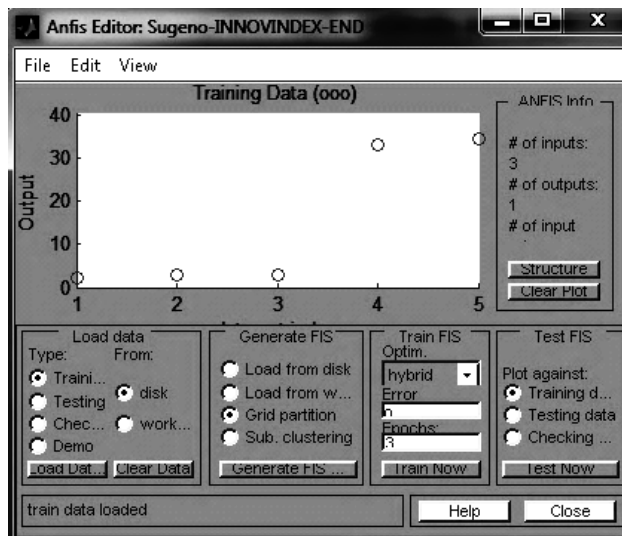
Anfis Editor: Sugeno-INNOVINDEX-END

File Edit View

Training Data (ooo)

40
30
20
10
0

Output

1 2 3 4 5

ANFIS Info

# of inputs:
3
# of outputs:
1
# of input

Structure
Clear Plot

Load data
Type:
Traini...
Testing
Chec...
Demo
From:
disk
work...
Load Dat...
Clear Data

Generate FIS
Load from disk
Load from w...
Grid partition
Sub. clustering
Generate FIS ...

Train FIS
Optim.
hybrid
Error
0
Epochs:
3
Train Now

Test FIS
Plot against:
Training d...
Testing data
Checking ...
Test Now

train data loaded

Help
Close